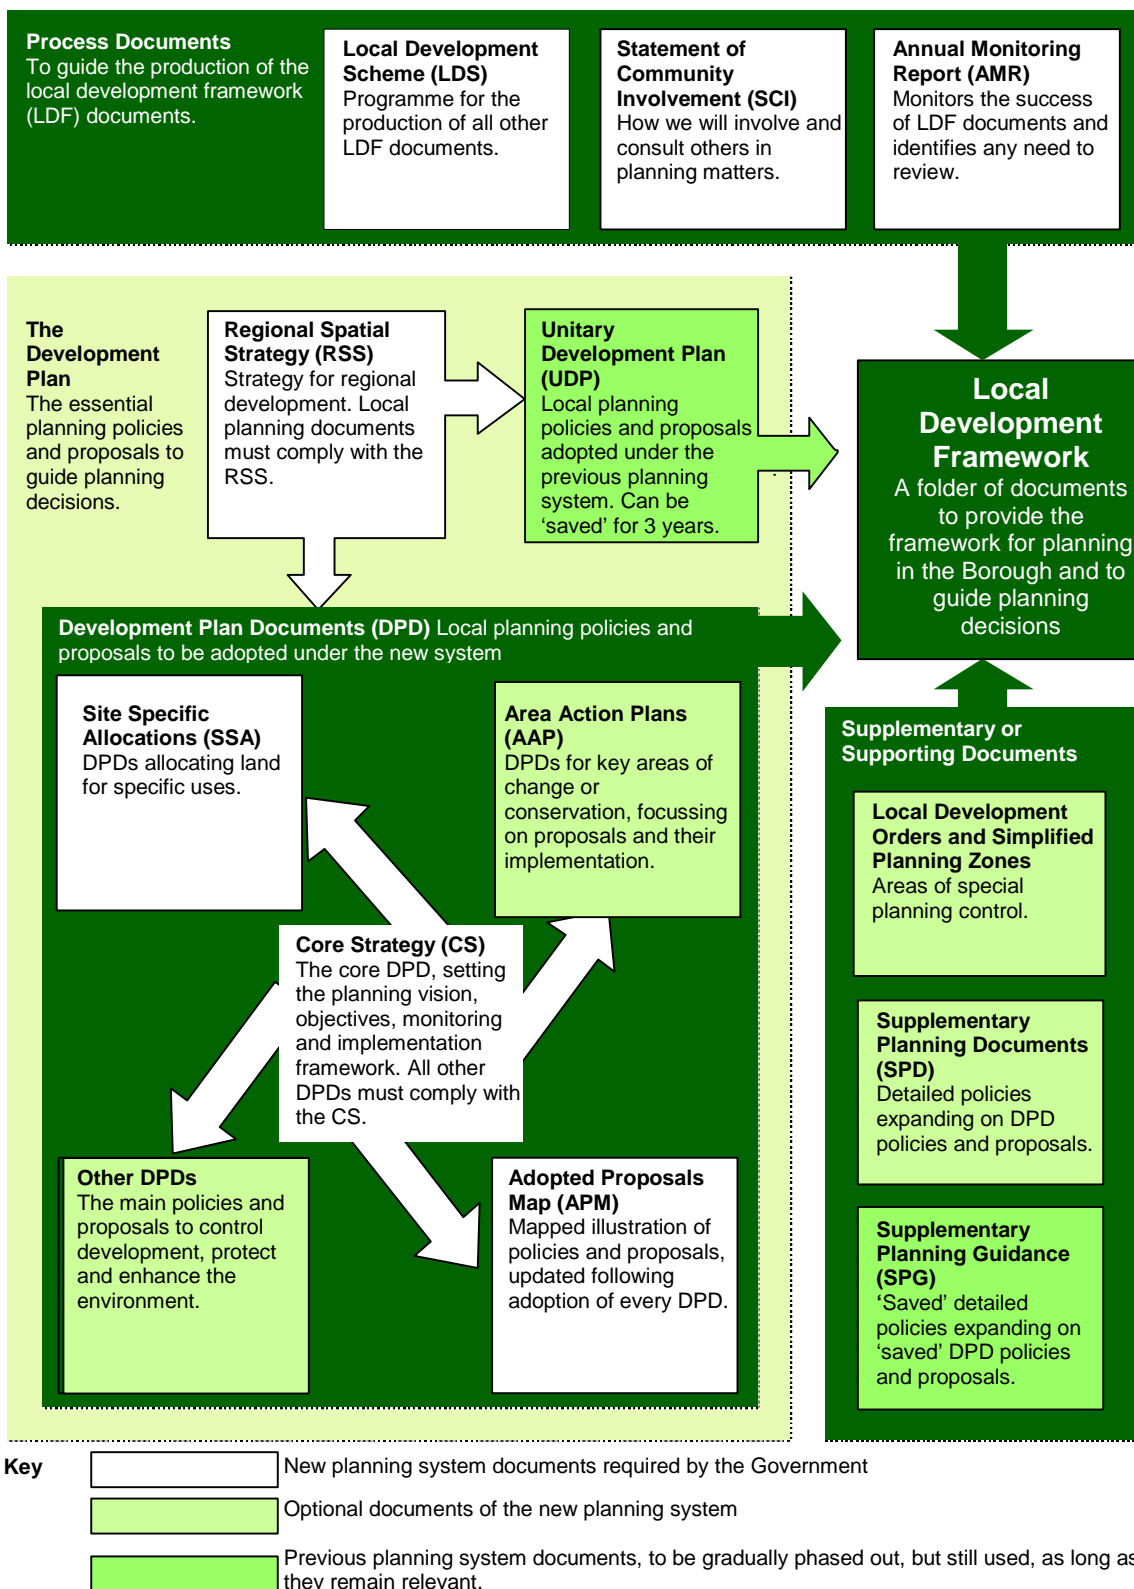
**Process Documents**
To guide the production of the local development framework (LDF) documents.

**Local Development Scheme (LDS)**
Programme for the production of all other LDF documents.

**Statement of Community Involvement (SCI)**
How we will involve and consult others in planning matters.

**Annual Monitoring Report (AMR)**
Monitors the success of LDF documents and identifies any need to review.

**The Development Plan**
The essential planning policies and proposals to guide planning decisions.

**Regional Spatial Strategy (RSS)**
Strategy for regional development. Local planning documents must comply with the RSS.

**Unitary Development Plan (UDP)**
Local planning policies and proposals adopted under the previous planning system. Can be 'saved' for 3 years.

**Local Development Framework**
A folder of documents to provide the framework for planning in the Borough and to guide planning decisions

**Development Plan Documents (DPD)** Local planning policies and proposals to be adopted under the new system

**Site Specific Allocations (SSA)**
DPDs allocating land for specific uses.

**Area Action Plans (AAP)**
DPDs for key areas of change or conservation, focussing on proposals and their implementation.

**Core Strategy (CS)**
The core DPD, setting the planning vision, objectives, monitoring and implementation framework. All other DPDs must comply with the CS.

**Other DPDs**
The main policies and proposals to control development, protect and enhance the environment.

**Adopted Proposals Map (APM)**
Mapped illustration of policies and proposals, updated following adoption of every DPD.

**Supplementary or Supporting Documents**

**Local Development Orders and Simplified Planning Zones**
Areas of special planning control.

**Supplementary Planning Documents (SPD)**
Detailed policies expanding on DPD policies and proposals.

**Supplementary Planning Guidance (SPG)**
'Saved' detailed policies expanding on 'saved' DPD policies and proposals.

**Key**
New planning system documents required by the Government
Optional documents of the new planning system
Previous planning system documents, to be gradually phased out, but still used, as long as they remain relevant.